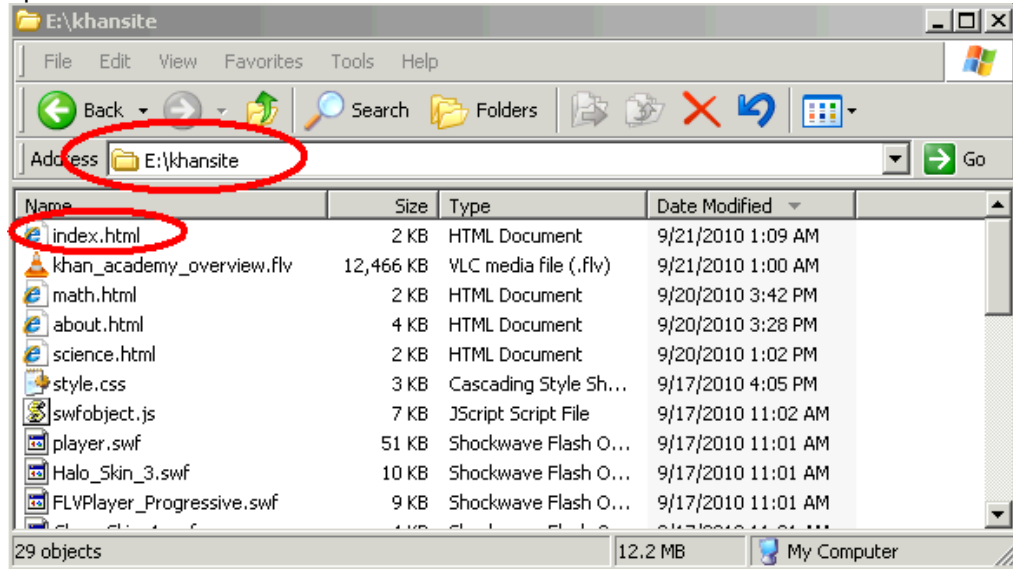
E:\khansite

File Edit View Favorites Tools Help

Back Search Folders

Address E:\khansite Go

| Name | Size | Type | Date Modified |
|---|---|---|---|
| index.html | 2 KB | HTML Document | 9/21/2010 1:09 AM |
| khan_academy_overview.flv | 12,466 KB | VLC media file (.flv) | 9/21/2010 1:00 AM |
| math.html | 2 KB | HTML Document | 9/20/2010 3:42 PM |
| about.html | 4 KB | HTML Document | 9/20/2010 3:28 PM |
| science.html | 2 KB | HTML Document | 9/20/2010 1:02 PM |
| style.css | 3 KB | Cascading Style Sh... | 9/17/2010 4:05 PM |
| swfobject.js | 7 KB | JScript Script File | 9/17/2010 11:02 AM |
| player.swf | 51 KB | Shockwave Flash O... | 9/17/2010 11:01 AM |
| Halo_Skin_3.swf | 10 KB | Shockwave Flash O... | 9/17/2010 11:01 AM |
| FLVPlayer_Progressive.swf | 9 KB | Shockwave Flash O... | 9/17/2010 11:01 AM |
| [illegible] | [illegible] | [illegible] | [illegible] |

29 objects 12.2 MB My Computer